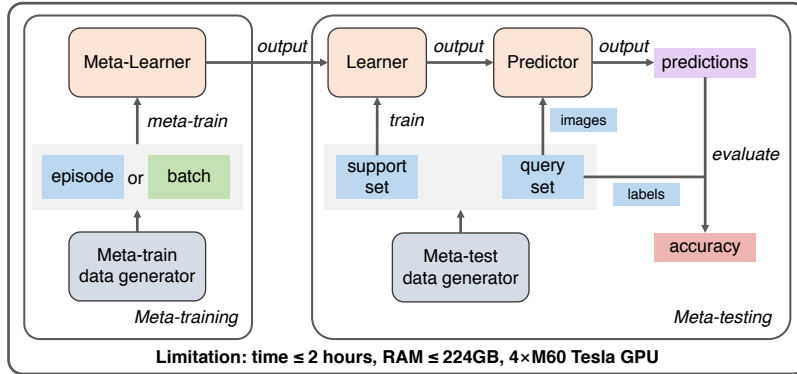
Meta-Learner

meta-train

episode or batch

Meta-train data generator

Meta-training

output

Learner

output

Predictor

output

predictions

train

images

support set

query set

evaluate

labels

Meta-test data generator

accuracy

Meta-testing

Limitation: time ≤ 2 hours, RAM ≤ 224GB, 4×M60 Tesla GPU